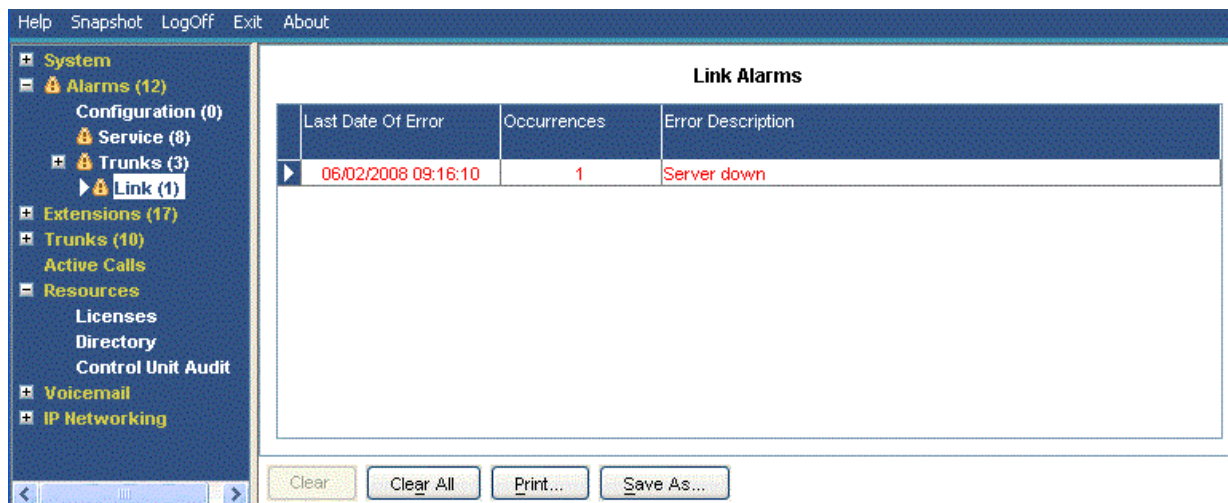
Help Snapshot LogOff Exit About

System
Alarms (12)
Configuration (0)
Service (8)
Trunks (3)
Link (1)
Extensions (17)
Trunks (10)
Active Calls
Resources
Licenses
Directory
Control Unit Audit
Voicemail
IP Networking

Link Alarms

| Last Date Of Error | Occurrences | Error Description |
|---|---|---|
| 06/02/2008 09:16:10 | 1 | Server down |

Clear Clear All Print... Save As...